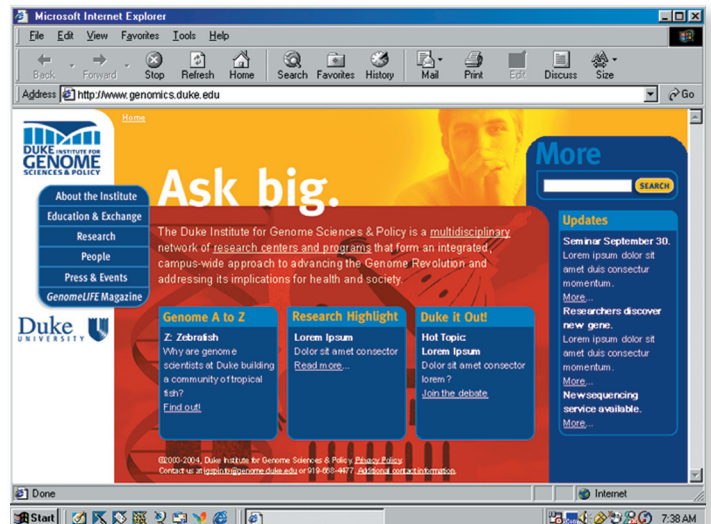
Microsoft Internet Explorer

File Edit View Favorites Tools Help

Back Forward Stop Refresh Home Search Favorites History Mail Print Edit Discuss Size

Address http://www.genomics.duke.edu Go

Home

DUKE INSTITUTE FOR GENOME SCIENCES & POLICY

About the Institute
Education & Exchange
Research
People
Press & Events
GenomeLIFE Magazine

Duke UNIVERSITY

Ask big.

The Duke Institute for Genome Sciences & Policy is a multidisciplinary network of research centers and programs that form an integrated, campus-wide approach to advancing the Genome Revolution and addressing its implications for health and society.

Genome A to Z

Z: Zebrafish
Why are genome scientists at Duke building a community of tropical fish?
Find out!

Research Highlight

Lorem Ipsum
Dolor sit amet consector
Read more...

Duke it Out!

Hot Topic:
Lorem Ipsum
Dolor sit amet consector lorem?
Join the debate.

More

SEARCH

Updates

Seminar September 30.
Lorem ipsum dolor sit amet duis consectur momentum.
More...
Researchers discover new gene.
Lorem ipsum dolor sit amet duis consectur momentum.
More...
Newsequencing service available.
More...

©2003-2004, Duke Institute for Genome Sciences & Policy. Privacy Policy.
Contact us at igspinfo@genome.duke.edu or 919-668-4477. Additional contact information.

Done

Internet

Start

7:38 AM